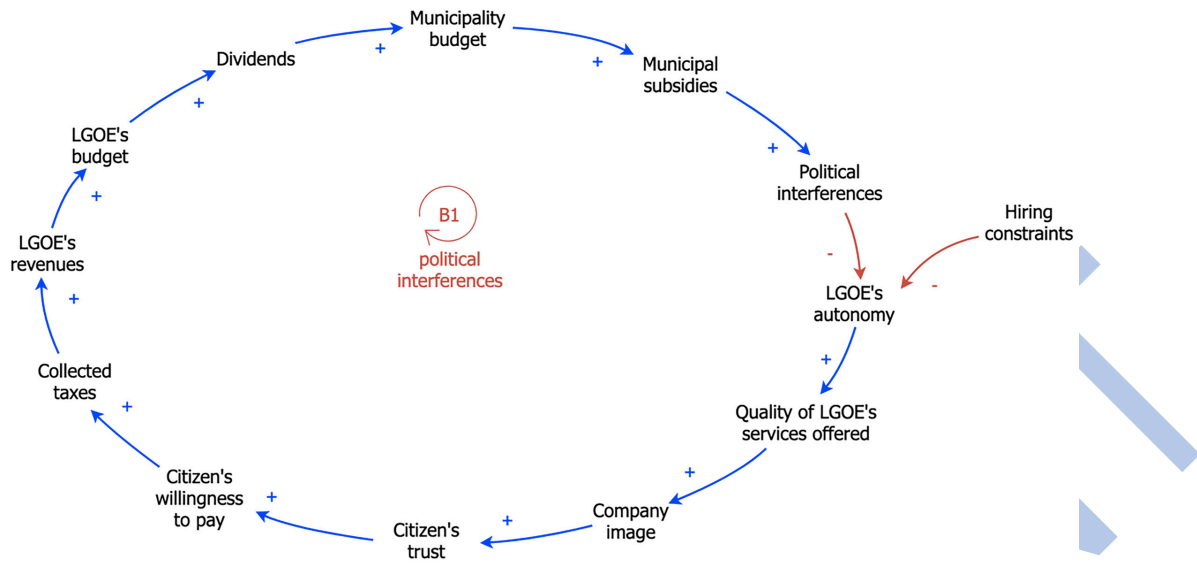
Municipality budget

Dividends

Municipal subsidies

LGOE's budget

Political interferences

Hiring constraints

B1
political interferences

LGOE's revenues

LGOE's autonomy

Collected taxes

Quality of LGOE's services offered

Citizen's willingness to pay

Company image

Citizen's trust

+
+
+
+
+
+
+
+
+
+
+
-
-